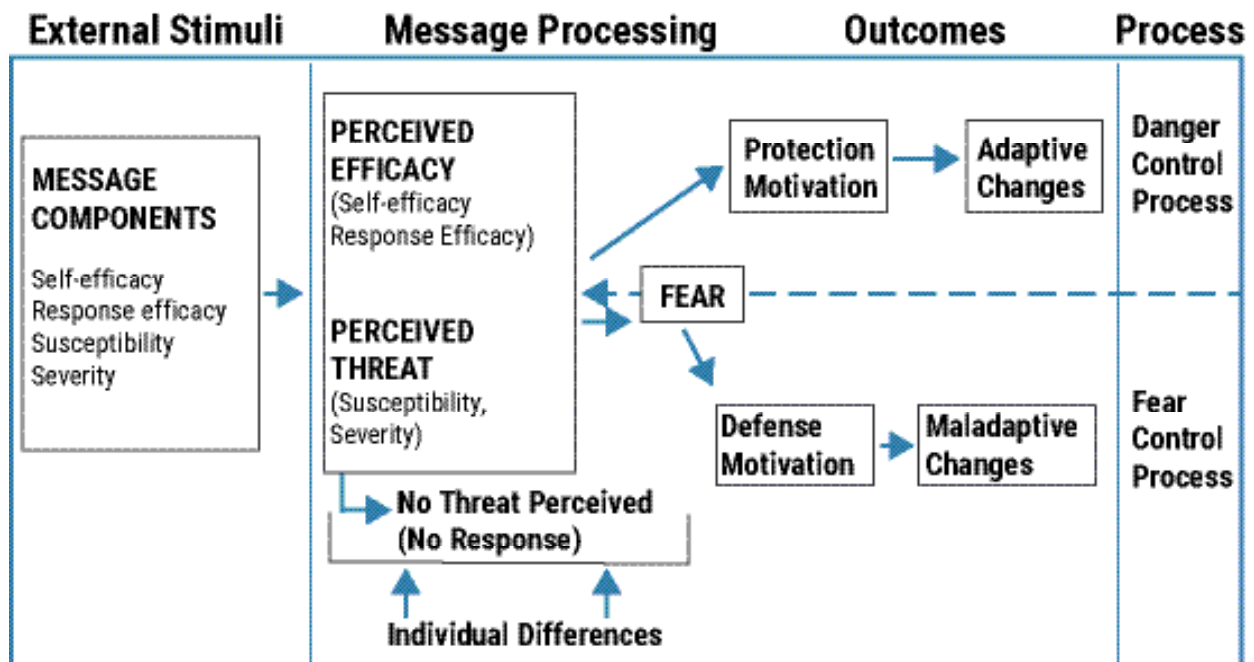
External Stimuli

Message Processing

Outcomes

Process

MESSAGE COMPONENTS

Self-efficacy
Response efficacy
Susceptibility
Severity

PERCEIVED EFFICACY
(Self-efficacy Response Efficacy)

PERCEIVED THREAT
(Susceptibility, Severity)

Protection Motivation

Adaptive Changes

Danger Control Process

FEAR

Defense Motivation

Maladaptive Changes

Fear Control Process

No Threat Perceived
(No Response)

Individual Differences